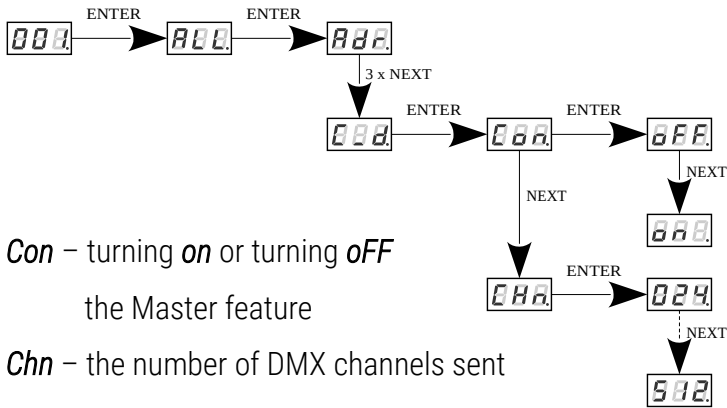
001.
ENTER
ALL.
ENTER
Adr.
3 x NEXT
Cd.
ENTER
Con.
ENTER
oFF.
NEXT
on.
NEXT
CHn.
ENTER
024.
NEXT
512.

*Con* – turning *on* or turning *oFF* the Master feature

*Chn* – the number of DMX channels sent